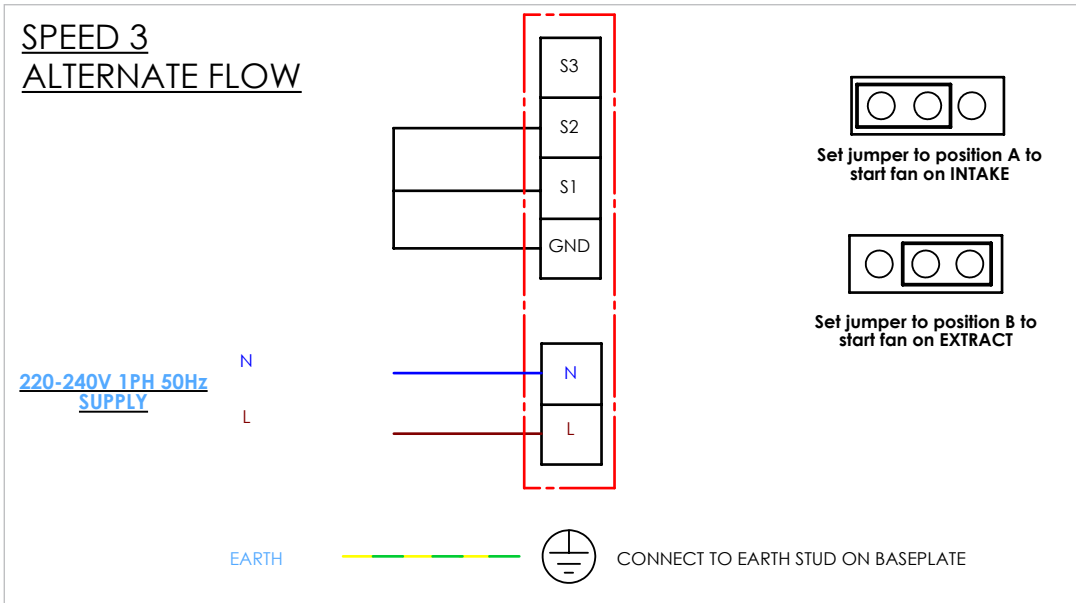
SPEED 3
ALTERNATE FLOW

S3
S2
S1
GND

Set jumper to position A to start fan on INTAKE

Set jumper to position B to start fan on EXTRACT

220-240V 1PH 50Hz SUPPLY

N
L

N
L

EARTH

CONNECT TO EARTH STUD ON BASEPLATE